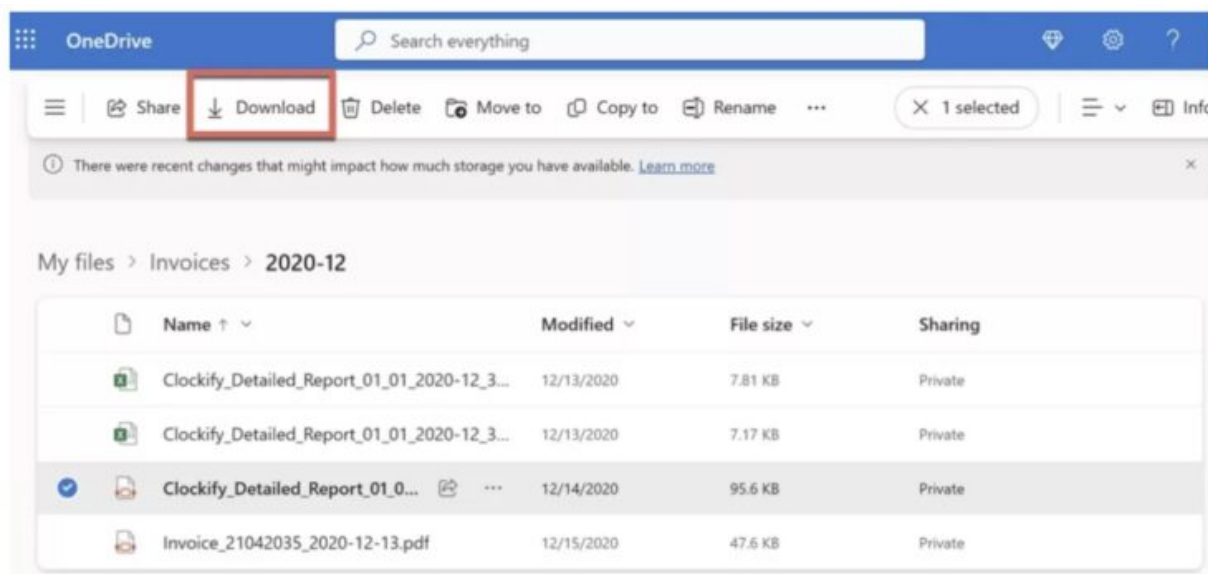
OneDrive

Search everything

Share Download Delete Move to Copy to Rename ··· 1 selected Info

There were recent changes that might impact how much storage you have available. Learn more

My files > Invoices > 2020-12

| Name ↑ | Modified | File size | Sharing |
|---|---|---|---|
| Clockify_Detailed_Report_01_01_2020-12_3... | 12/13/2020 | 7.81 KB | Private |
| Clockify_Detailed_Report_01_01_2020-12_3... | 12/13/2020 | 7.17 KB | Private |
| Clockify_Detailed_Report_01_0... ··· | 12/14/2020 | 95.6 KB | Private |
| Invoice_21042035_2020-12-13.pdf | 12/15/2020 | 47.6 KB | Private |